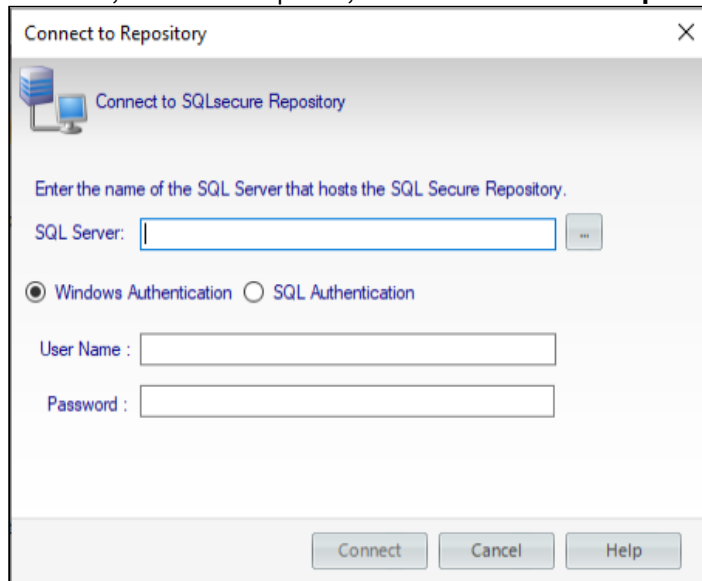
Connect to Repository

Connect to SQLsecure Repository

Enter the name of the SQL Server that hosts the SQL Secure Repository.

SQL Server:

...

Windows Authentication SQL Authentication

User Name :

Password :

Connect Cancel Help